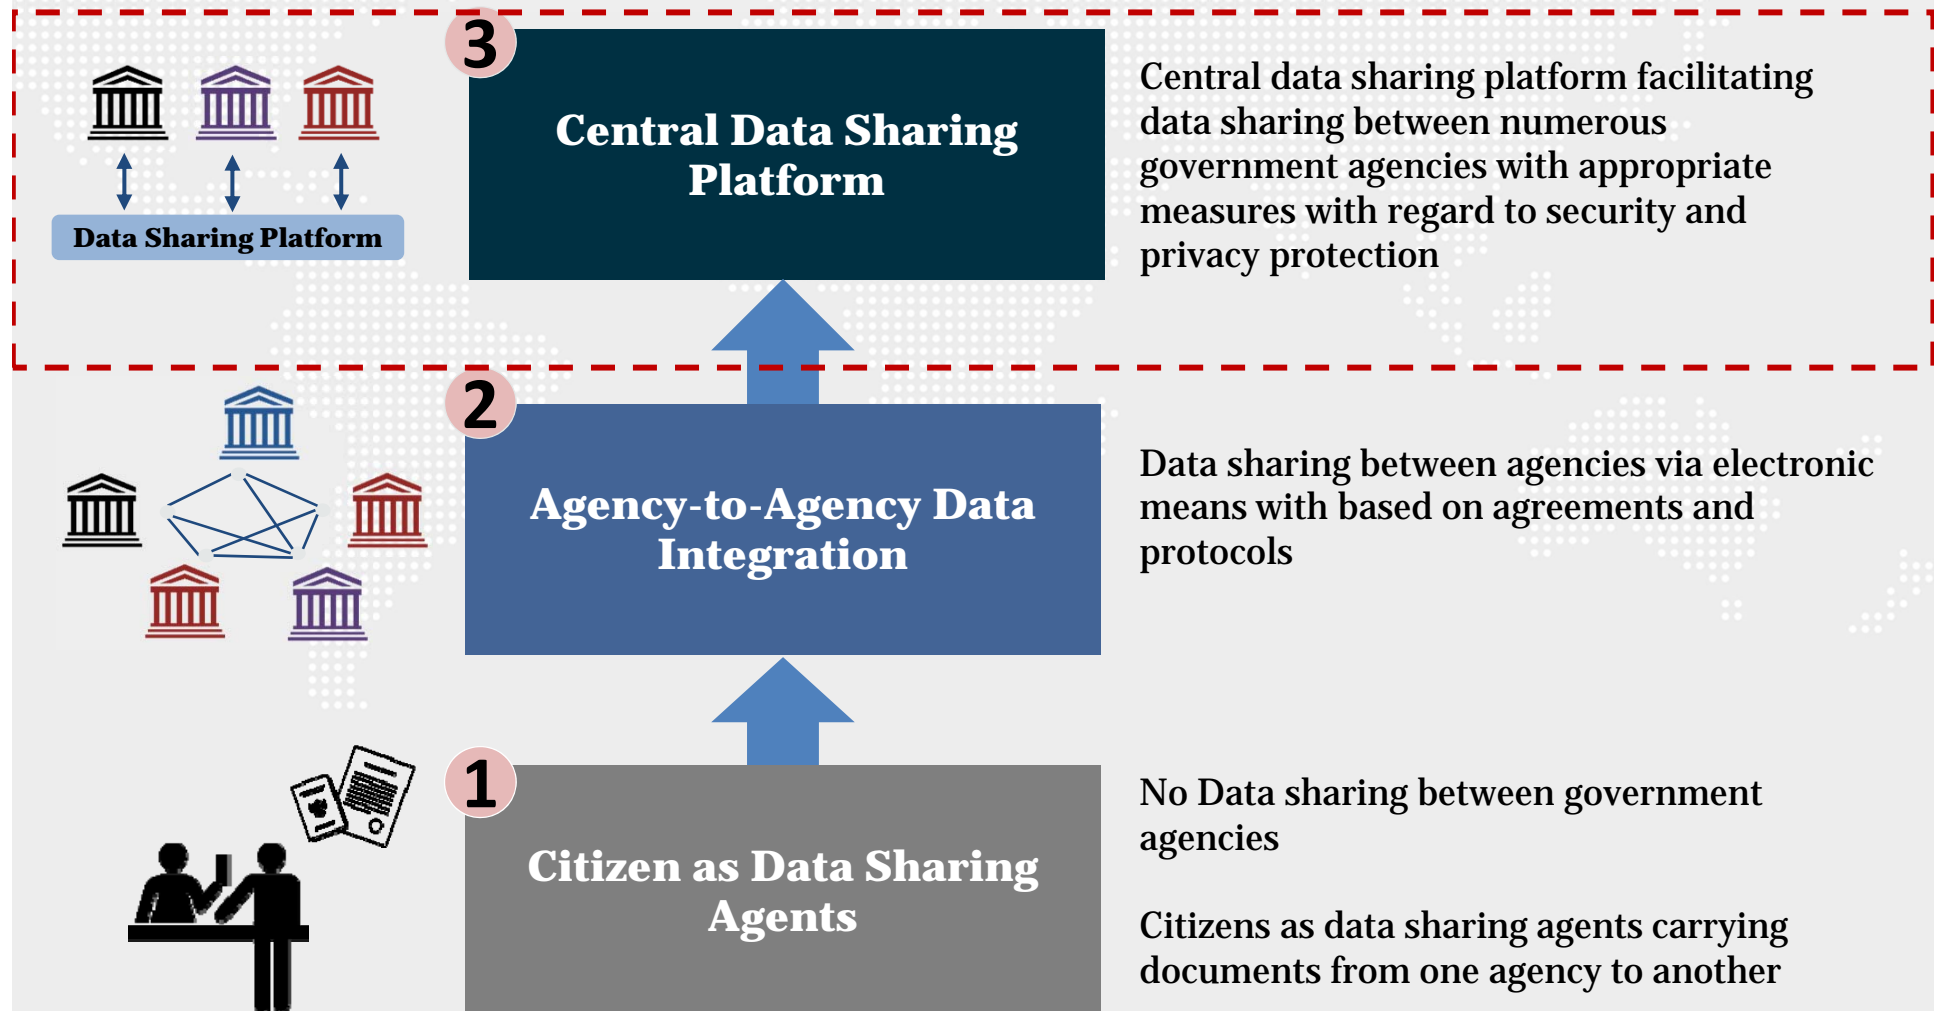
Data Sharing Platform

3

Central Data Sharing Platform

Central data sharing platform facilitating data sharing between numerous government agencies with appropriate measures with regard to security and privacy protection

2

Agency-to-Agency Data Integration

Data sharing between agencies via electronic means with based on agreements and protocols

1

Citizen as Data Sharing Agents

No Data sharing between government agencies

Citizens as data sharing agents carrying documents from one agency to another